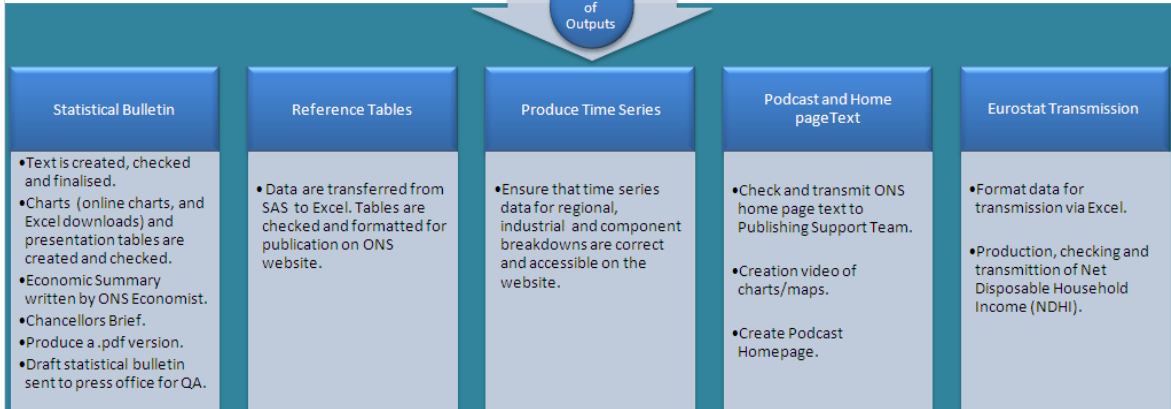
of Outputs

Statistical Bulletin

•Text is created, checked and finalised.
•Charts (online charts, and Excel downloads) and presentation tables are created and checked.
•Economic Summary written by ONS Economist.
•Chancellors Brief.
•Produce a .pdf version.
•Draft statistical bulletin sent to press office for QA.

Reference Tables

•Data are transferred from SAS to Excel. Tables are checked and formatted for publication on ONS website.

Produce Time Series

•Ensure that time series data for regional, industrial and component breakdowns are correct and accessible on the website.

Podcast and Home pageText

•Check and transmit ONS home page text to Publishing Support Team.

•Creation video of charts/maps.

•Create Podcast Homepage.

Eurostat Transmission

•Format data for transmission via Excel.

•Production, checking and transmittion of Net Disposable Household Income (NDHI).